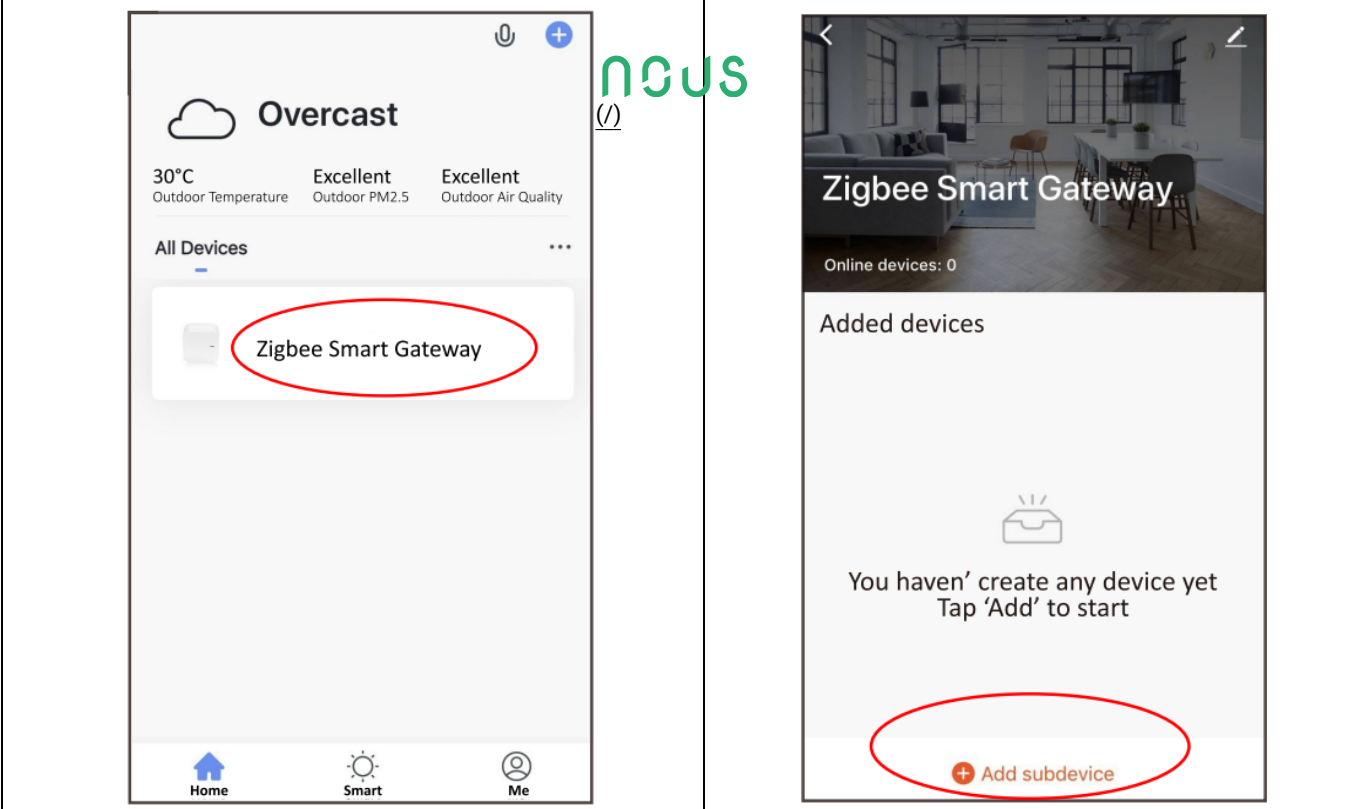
Overcast

30°C
Outdoor Temperature

Excellent
Outdoor PM2.5

Excellent
Outdoor Air Quality

All Devices

Zigbee Smart Gateway

Home Smart Me

nous
(/)

Zigbee Smart Gateway

Online devices: 0

Added devices

You haven' create any device yet
Tap 'Add' to start

Add subdevice